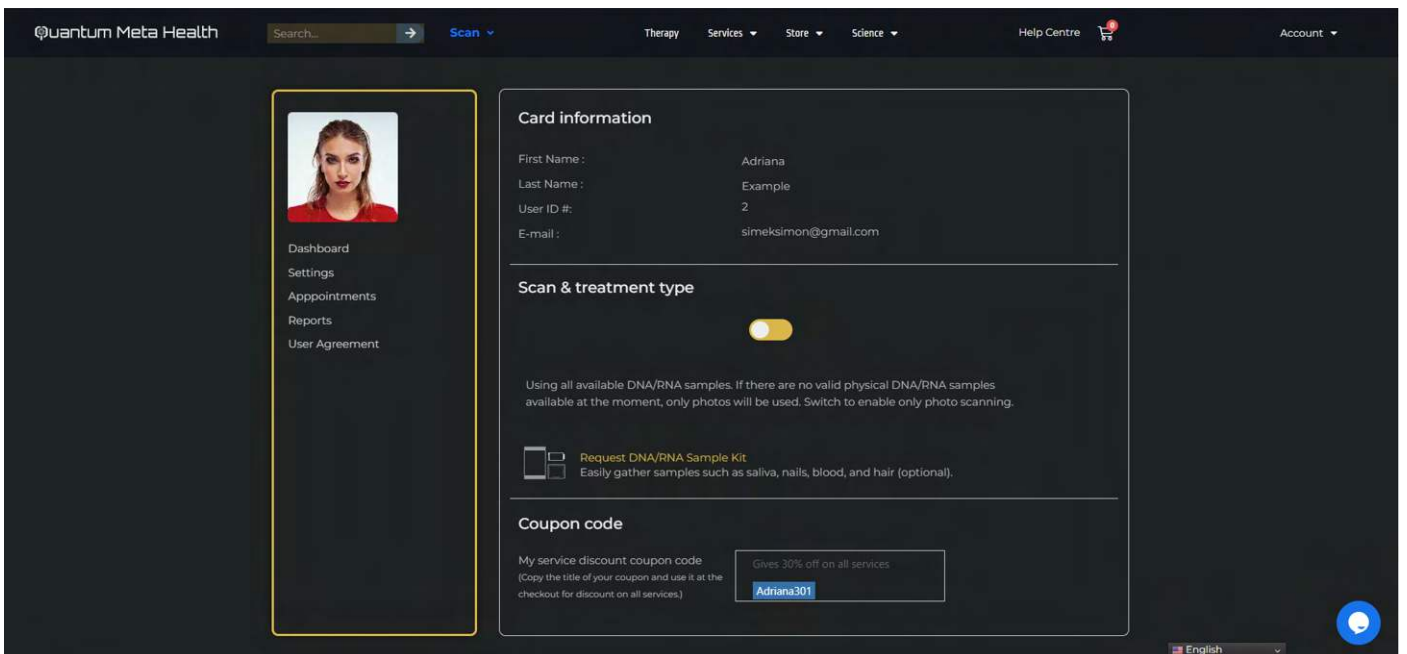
Quantum Meta Health Search... Scan Therapy Services Store Science Help Centre 0 Account

Dashboard
Settings
Appointments
Reports
User Agreement

Card information

First Name : Adriana
Last Name : Example
User ID #: 2
E-mail : simeksimon@gmail.com

Scan & treatment type

Using all available DNA/RNA samples. If there are no valid physical DNA/RNA samples available at the moment, only photos will be used. Switch to enable only photo scanning.

Request DNA/RNA Sample Kit
Easily gather samples such as saliva, nails, blood, and hair (optional).

Coupon code

My service discount coupon code
(Copy the title of your coupon and use it at the checkout for discount on all services.)

Gives 30% off on all services
Adriana301

English